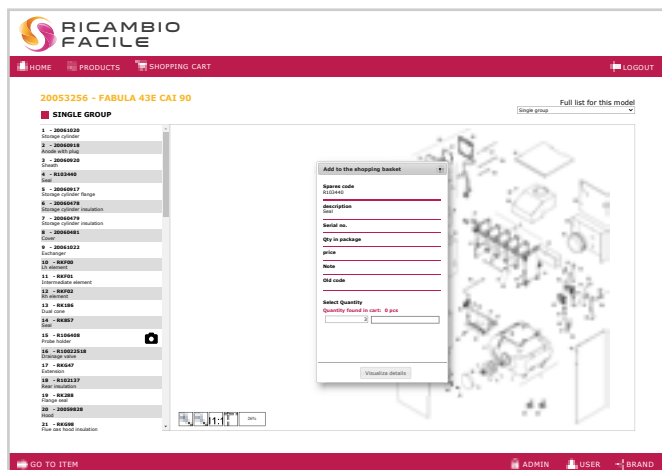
RICAMBIO FACILE

HOME PRODUCTS SHOPPING CART LOGOUT

20053256 - FABULA 43E CAI 90

Full list for this model
Single group

SINGLE GROUP

1 - 20061020
Storage cylinder
2 - 20060918
Anode with plug
3 - 20060920
Sheath
4 - R103440
Seal
5 - 20060917
Storage cylinder flange
6 - 20060478
Storage cylinder insulation
7 - 20060479
Storage cylinder insulation
8 - 20060481
Cover
9 - 20061022
Exchanger
10 - REF00
Lh element
11 - REF01
Intermediate element
12 - REF02
Rh element
13 - RK186
Dual cone
14 - RK857
Seal
15 - R106408
Probe holder
16 - R10022518
Drainage valve
17 - RK647
Extension
18 - R102137
Rear insulation
19 - RK288
Flange seal
20 - 20059828
Hood
21 - RK698
Flue gas hood insulation

Add to the shopping basket

Spares code
R103440

description
Seal

Serial no.

Qty in package

price

Note

Old code

Select Quantity
Quantity found in cart: 0 pcs

Visualize details

1:1 26%

GO TO ITEM ADMIN USER BRAND